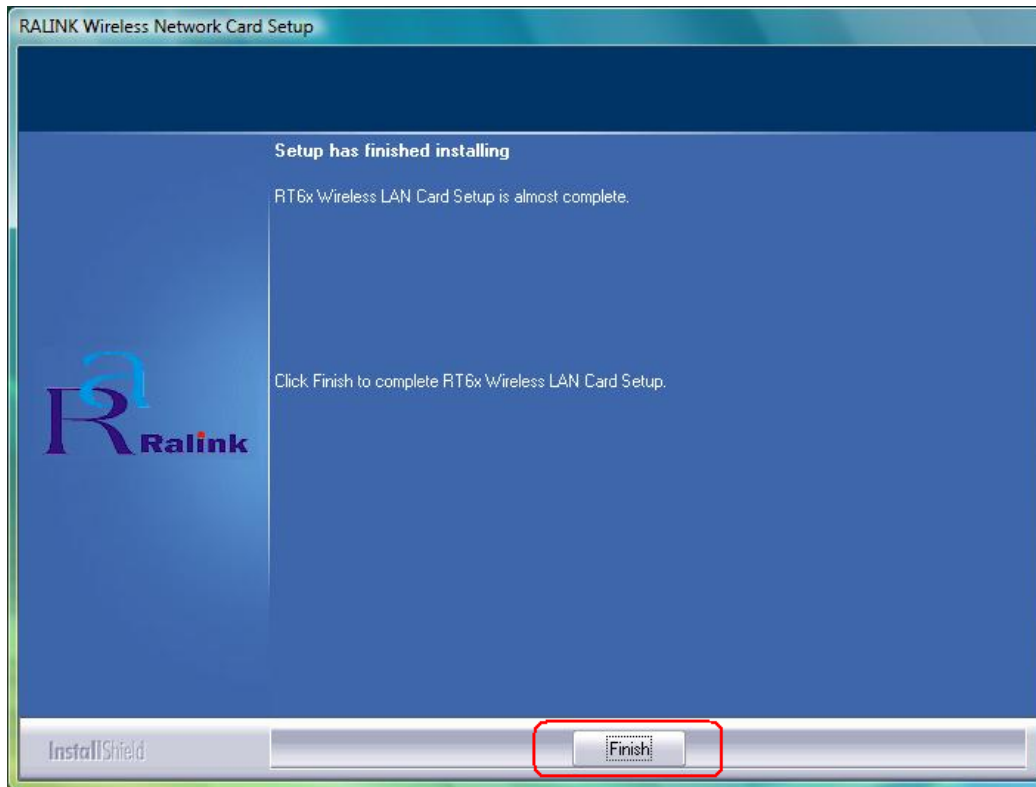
RALINK Wireless Network Card Setup

Setup has finished installing

RT6x Wireless LAN Card Setup is almost complete.

Ra Ralink

Click Finish to complete RT6x Wireless LAN Card Setup.

InstallShield

Finish